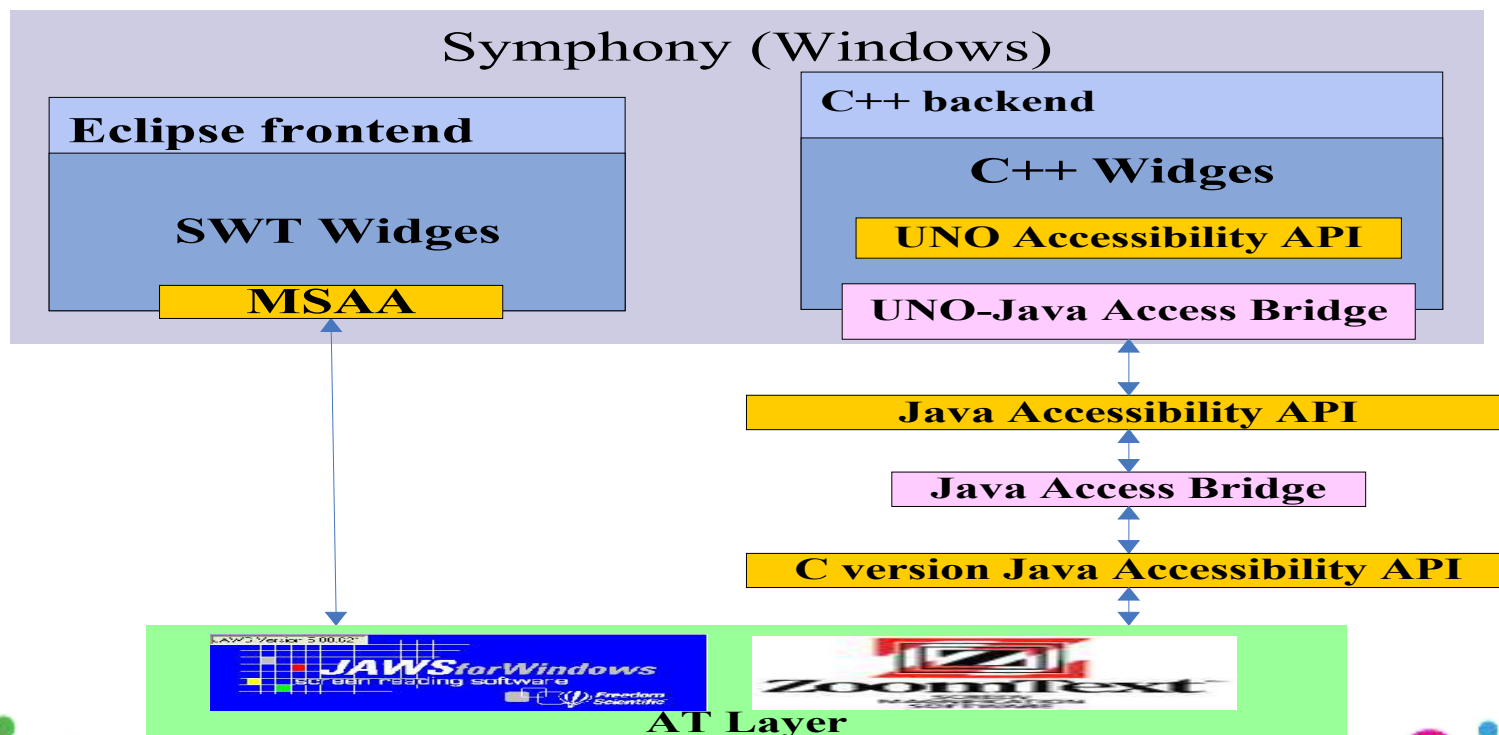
Symphony (Windows)

Eclipse frontend

SWT Widges

MSAA

C++ backend

C++ Widges

UNO Accessibility API

UNO-Java Access Bridge

Java Accessibility API

Java Access Bridge

C version Java Accessibility API

JAWS Version 5.00.62
JAWS for Windows
screen reading software
Freedom Scientific

ZoomText

AT Layer